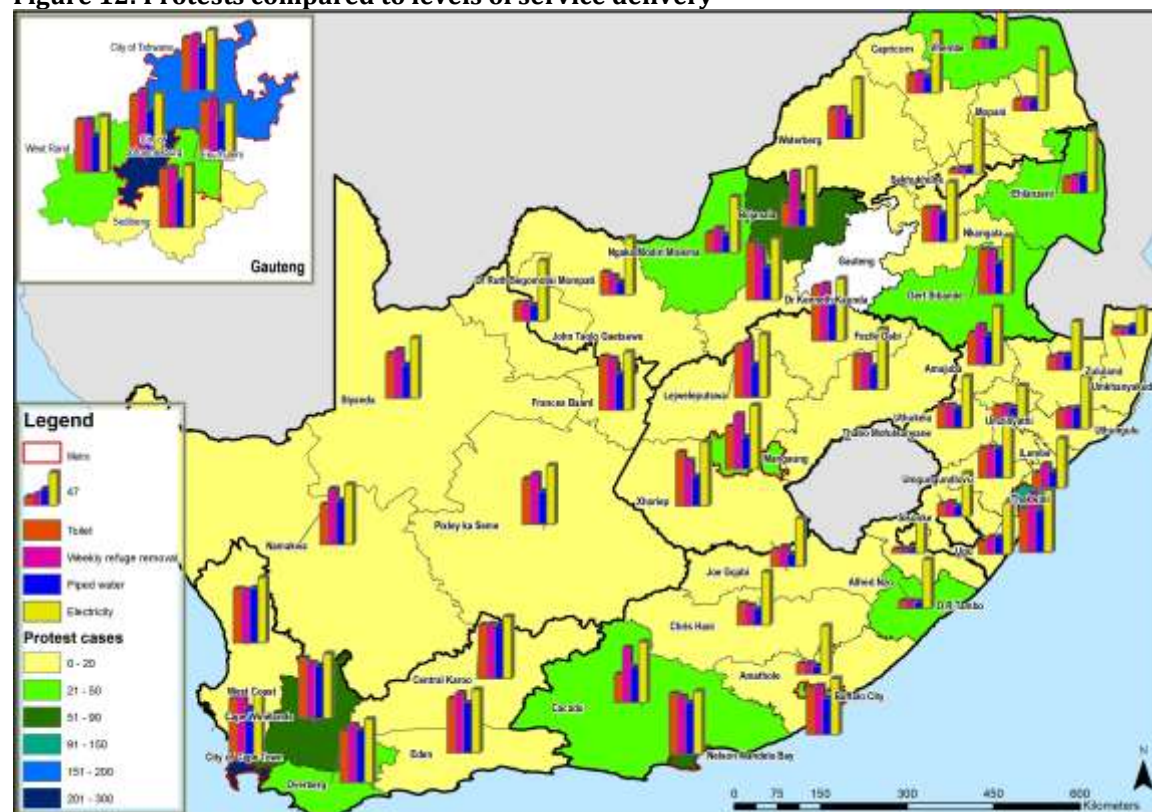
Figure 12: Protests compared to levels of service delivery

City of Tshwane
West Rand
Ekurhuleni
Sedibeng
Gauteng

Capricorn
Vhembe
Mopani
Waterberg
Sekhukhune
Ehlanzeni
Bojanala
Ngaka Modiri Molema
Nkangala
Gauteng
Gert Sibande
Dr Ruth Segomotsi Mompati
Dr Kenneth Kaunda
John Taolo Gaetsewe
Fezile Dabi
Amajuba
Zululand
Umkhanyakude
Siyanda
Frances Baard
Lejweleputswa
Uthukela
Umzinyathi
Uthungulu
Thabo Mofutsanyane
Mangaung
iLembe
Xhariep
Umgungundlovu
Ethekwini
Sisonke
Ugu
Namakwa
Pixley ka Seme
Joe Gqabi
Alfred Nzo
O.R. Tambo
Chris Hani
Amathole
Buffalo City
Central Karoo
Cacadu
West Coast
Cape Winelands
City of Cape Town
Eden
Overberg
Nelson Mandela Bay

Legend
Metro
47
Toilet
Weekly refuge removal
Piped water
Electricity
Protest cases
0 - 20
21 - 50
51 - 90
91 - 150
151 - 200
201 - 300

0 75 150 300 450 600
Kilometers
N